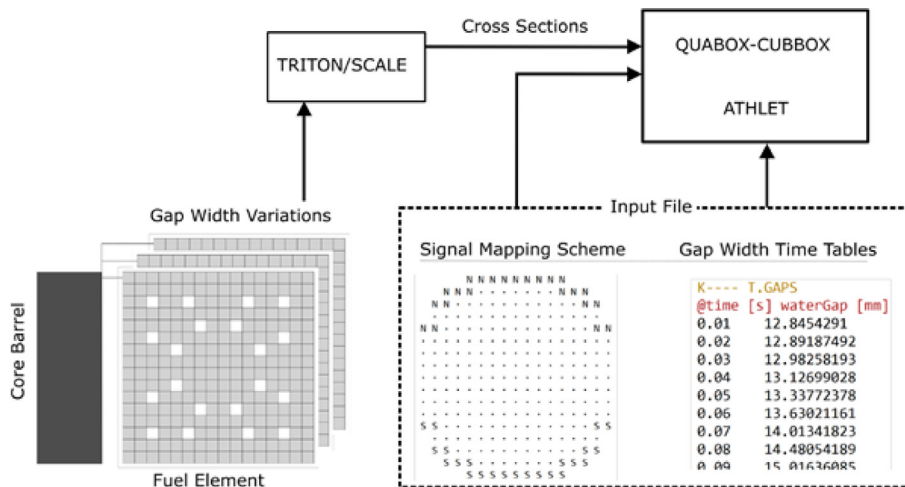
Cross Sections

TRITON/SCALE

QUABOX-CUBBOX

ATHLET

Gap Width Variations

Input File

Signal Mapping Scheme

Gap Width Time Tables

Core Barrel

Fuel Element

N N N N N N N N N
N N N - - - - - - - - - N N N
N N - - - - - - - - - - - - - N N
N - - - - - - - - - - - - - - - - - N
N N - - - - - - - - - - - - - - - - - - N N
S S - - - - - - - - - - - - - - - - - - S S
S - - - - - - - - - - - - - - - - - S
S S - - - - - - - - - - - - - S S
S S S - - - - - - - - - S S S
S S S S S S S S S

K---- T.GAPS
@time [s] waterGap [mm]

| | |
|---|---|
| 0.01 | 12.8454291 |
| 0.02 | 12.89187492 |
| 0.03 | 12.98258193 |
| 0.04 | 13.12699028 |
| 0.05 | 13.33772378 |
| 0.06 | 13.63021161 |
| 0.07 | 14.01341823 |
| 0.08 | 14.48054189 |
| 0.09 | 15.01636085 |